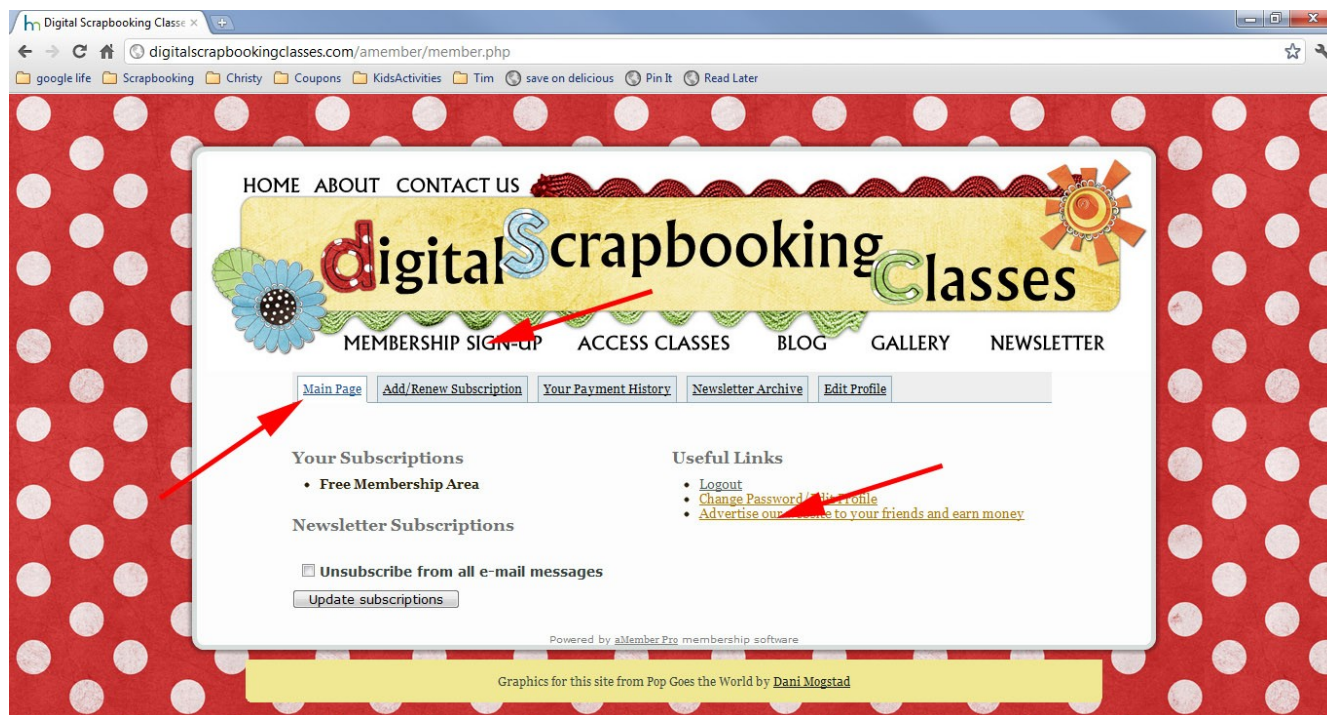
Digital Scrapbooking Classe ×

digitalscrapbookingclasses.com/amember/member.php

google life | Scrapbooking | Christy | Coupons | KidsActivities | Tim | save on delicious | Pin It | Read Later

HOME ABOUT CONTACT US

digitalScrapbookingClasses

MEMBERSHIP SIGN-UP ACCESS CLASSES BLOG GALLERY NEWSLETTER

Main Page | Add/Renew Subscription | Your Payment History | Newsletter Archive | Edit Profile

Your Subscriptions
• Free Membership Area

Newsletter Subscriptions

Unsubscribe from all e-mail messages

Update subscriptions

Useful Links
• Logout
• Change Password/Edit Profile
• Advertise our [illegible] to your friends and earn money

Powered by aMember Pro membership software

Graphics for this site from Pop Goes the World by Dani Mogstad